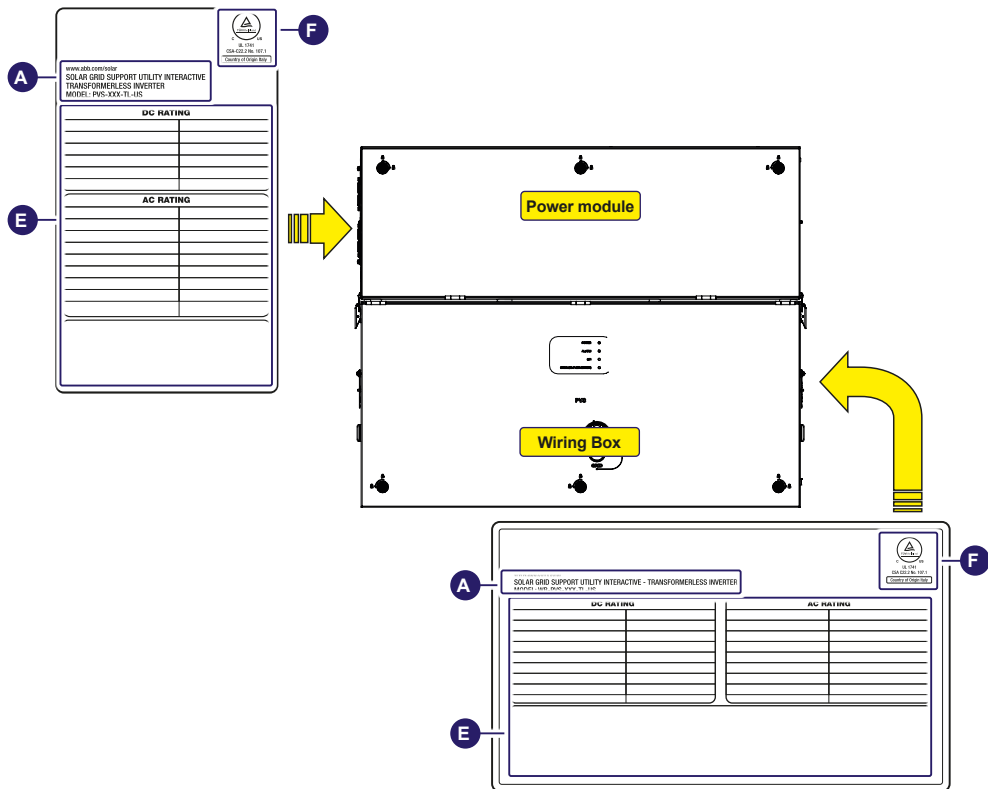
F

UL 1741
CSA-C22.2 No. 107.1
Country of Origin Italy

A

www.abb.com/solar
SOLAR GRID SUPPORT UTILITY INTERACTIVE
TRANSFORMERLESS INVERTER
MODEL: PVS-XXX-TL-US

DC RATING

E

AC RATING

Power module

PVS

Wiring Box

F

UL 1741
CSA-C22.2 No. 107.1
Country of Origin Italy

A

SOLAR GRID SUPPORT UTILITY INTERACTIVE - TRANSFORMERLESS INVERTER
MODEL: WB-PVS-XXX-TL-US

DC RATING

AC RATING

E